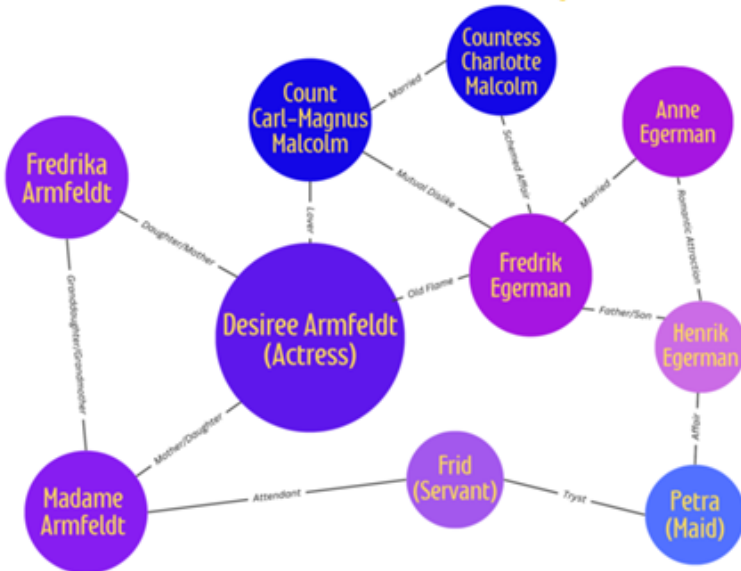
Countess Charlotte Malcolm

Count Carl-Magnus Malcolm

Married

Anne Egerman

Fredrika Armfeldt

Schemed Affair

Mutual Dislike

Married

Romantic Attraction

Lover

Daughter/Mother

Fredrik Egerman

Old Flame

Desiree Armfeldt (Actress)

Granddaughter/Grandmother

Father/Son

Henrik Egerman

Affair

Mother/Daughter

Frid (Servant)

Madame Armfeldt

Attendant

Tryst

Petra (Maid)